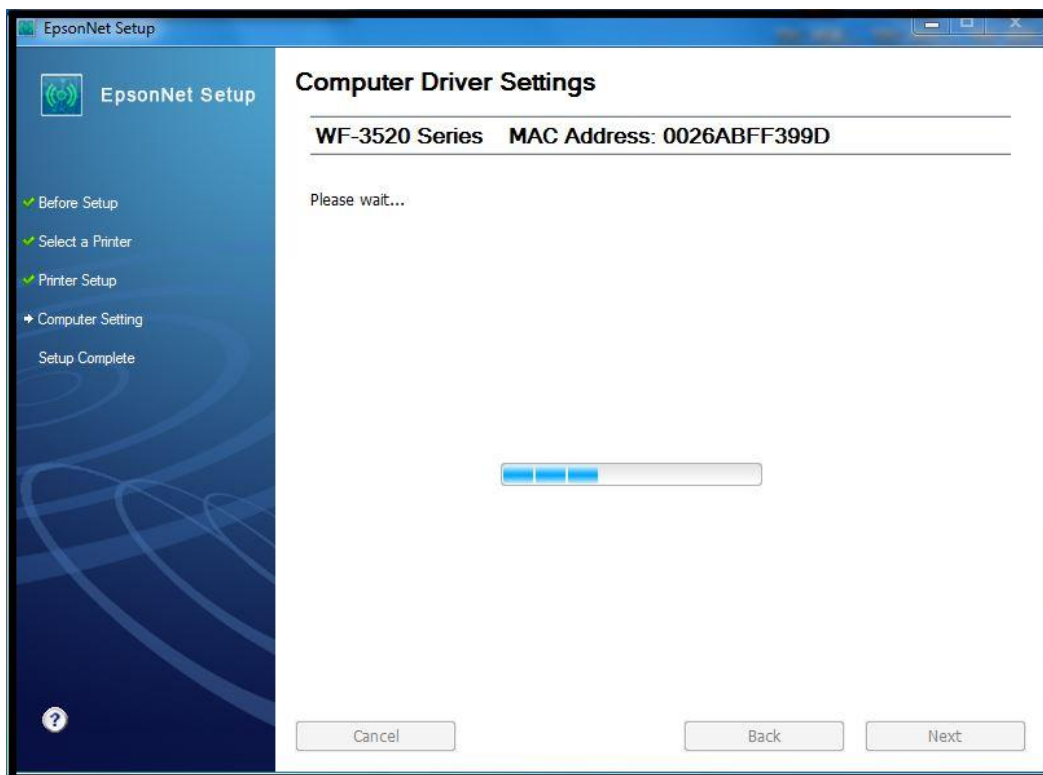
EpsonNet Setup

EpsonNet Setup

Computer Driver Settings

WF-3520 Series MAC Address: 0026ABFF399D

Before Setup
Select a Printer
Printer Setup
Computer Setting
Setup Complete

Please wait...

?

Cancel

Back

Next